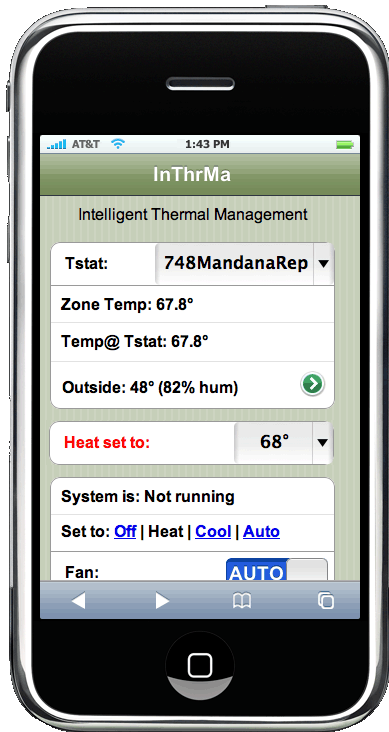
AT&T 1:43 PM

InThrMa

Intelligent Thermal Management

Tstat: 748MandanaRep

Zone Temp: 67.8°

Temp@ Tstat: 67.8°

Outside: 48° (82% hum)

Heat set to: 68°

System is: Not running

Set to: Off | Heat | Cool | Auto

Fan: AUTO